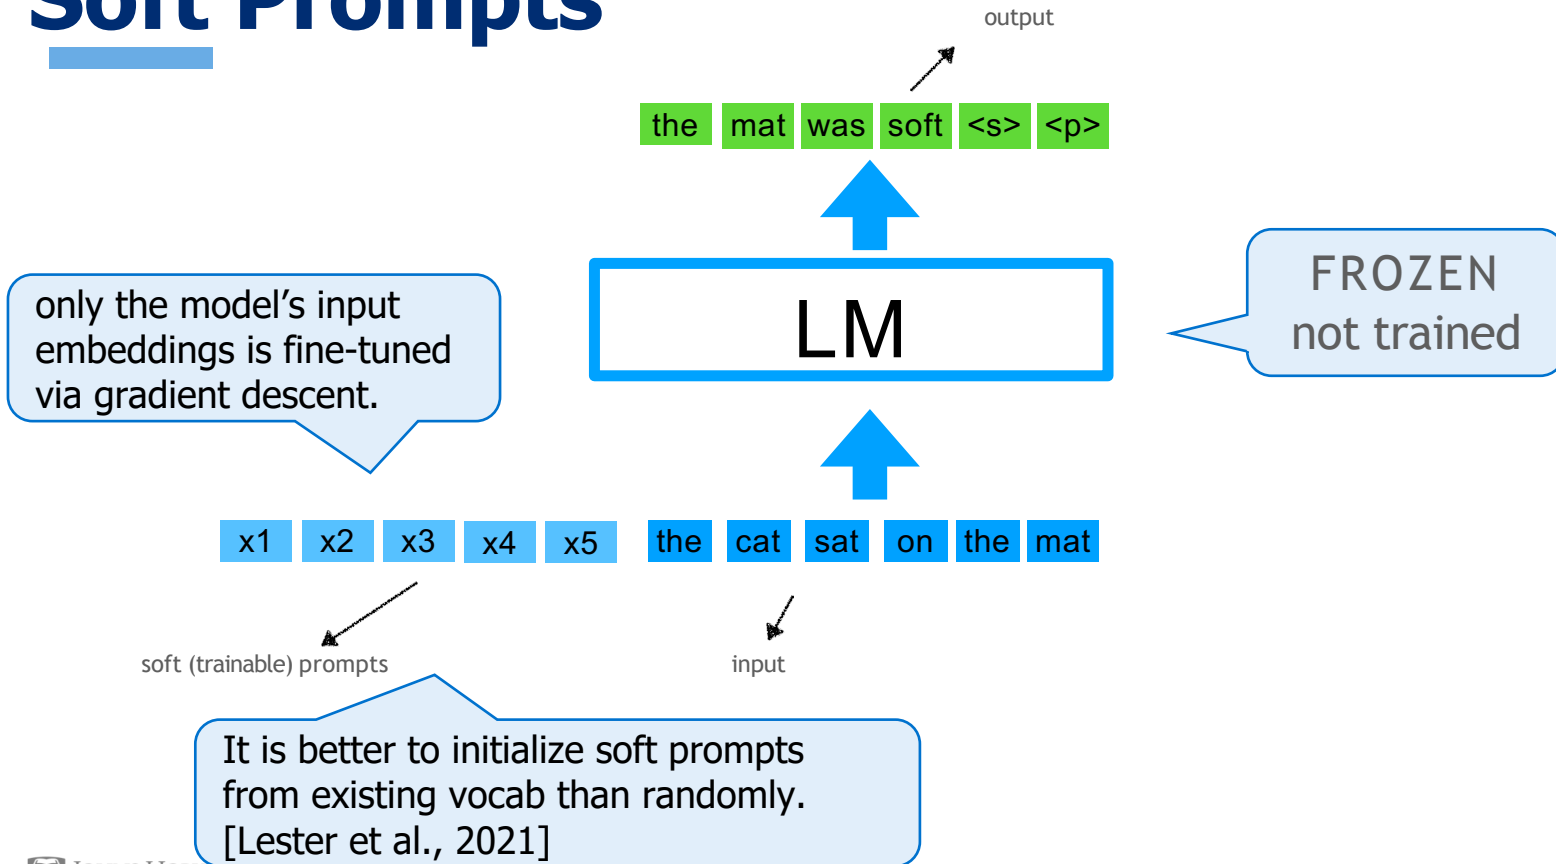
Soft Prompts

output

the mat was soft <s> <p>

only the model's input embeddings is fine-tuned via gradient descent.

LM

FROZEN
not trained

x1 x2 x3 x4 x5 the cat sat on the mat

soft (trainable) prompts

input

It is better to initialize soft prompts from existing vocab than randomly. [Lester et al., 2021]

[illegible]